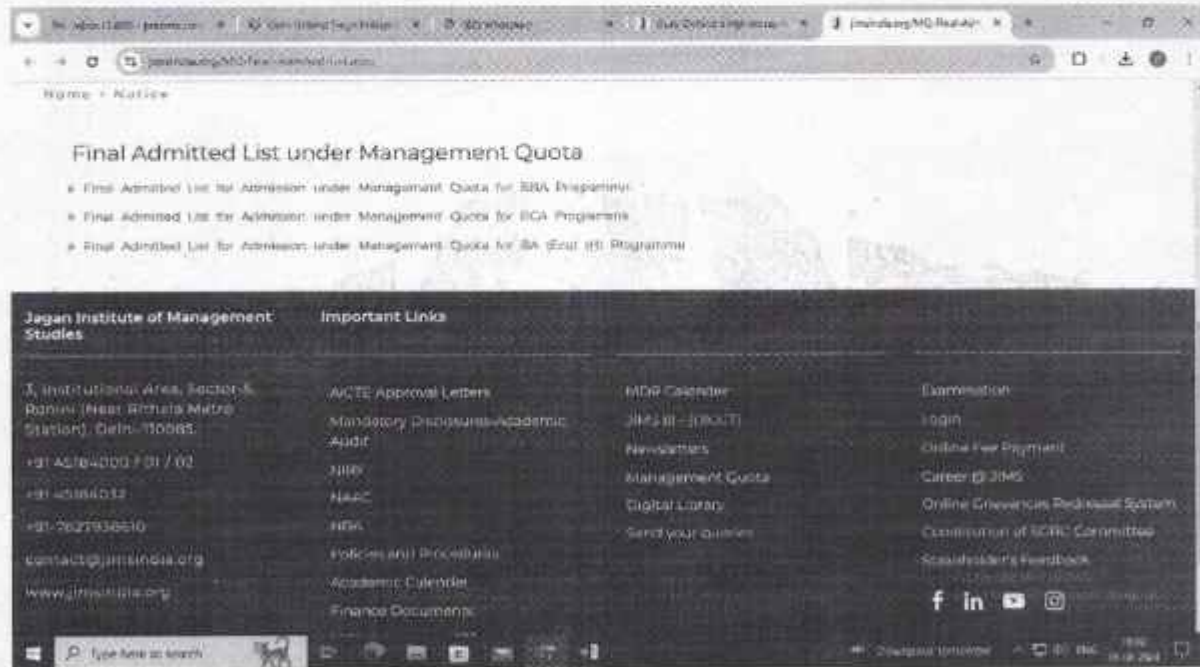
Home > Notice

Final Admitted List under Management Quota

Final Admitted List for Admission under Management Quota for BBA Programme

Final Admitted List for Admission under Management Quota for BCA Programme

Final Admitted List for Admission under Management Quota for BA (Eco) (H) Programme

Jagan Institute of Management Studies

3, Institutional Area, Sector-5, Rohini (Near Rithala Metro Station), Delhi-110085

+91 45184000 / 01 / 02

+91 45184032

+91-7827938610

contact@jimsindia.org

www.jimsindia.org

Important Links

AICTE Approval Letters

Mandatory Disclosures-Academic Audit

NIRF

NAAC

NBA

Policies and Procedures

Academic Calendar

Finance Documents

MDP Calendar

JIMS III - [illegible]

Newsletters

Management Quota

Digital Library

Send your queries

Examination

Login

Online Fee Payment

Career @ JIMS

Online Grievances Redressal System

Constitution of SGRC Committee

Stakeholder's Feedback

Type here to search